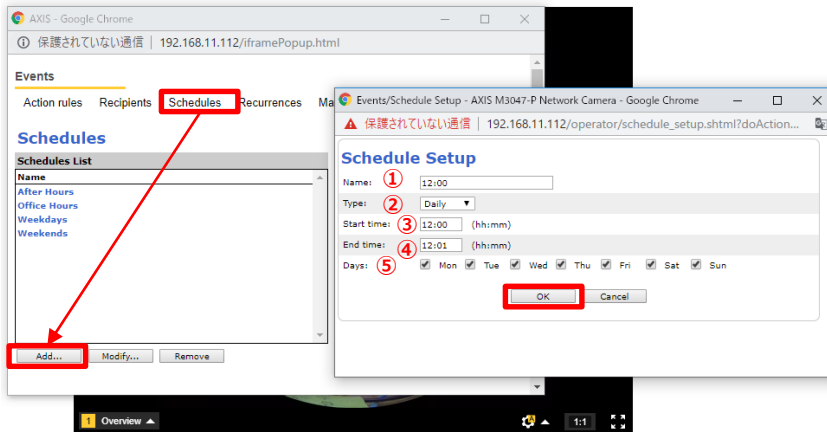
AXIS - Google Chrome

保護されていない通信 | 192.168.11.112/iframePopup.html

Events

Action rules Recipients Schedules Recurrences Ma

Schedules

Schedules List

Name

After Hours
Office Hours
Weekdays
Weekends

Add... Modify... Remove

Events/Schedule Setup - AXIS M3047-P Network Camera - Google Chrome

保護されていない通信 | 192.168.11.112/operator/schedule_setup.shtml?doAction...

Schedule Setup

Name: ① 12:00

Type: ② Daily

Start time: ③ 12:00 (hh:mm)

End time: ④ 12:01 (hh:mm)

Days: ⑤ Mon Tue Wed Thu Fri Sat Sun

OK Cancel

1 Overview

1:1